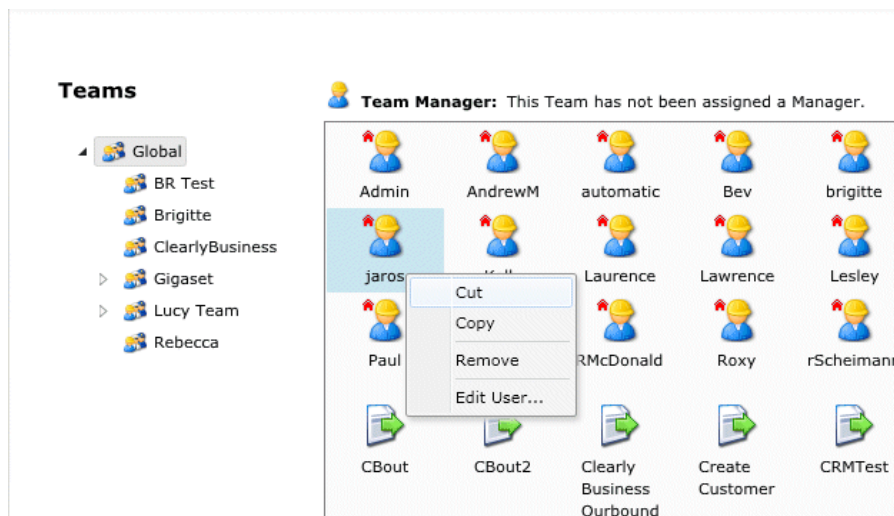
Teams

Global
BR Test
Brigitte
ClearlyBusiness
Gigaset
Lucy Team
Rebecca

Team Manager: This Team has not been assigned a Manager.

Admin
AndrewM
automatic
Bev
brigitte
jaros
Kell
Laurence
Lawrence
Lesley
Paul
RMcDonald
Roxy
rScheimann
CBout
CBout2
Clearly Business Ourbound
Create Customer
CRMTest

Cut
Copy
Remove
Edit User...